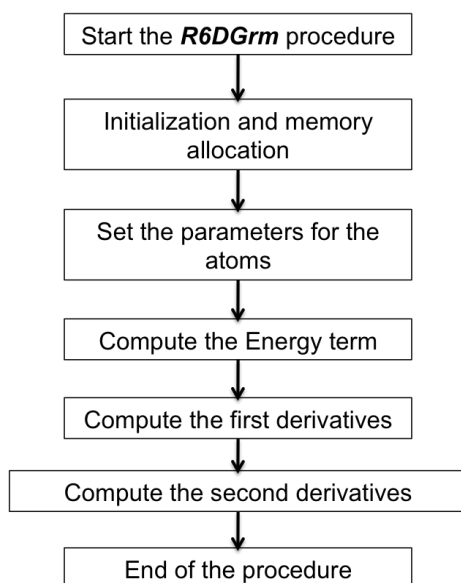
Start the ***R6DGrm*** procedure

Initialization and memory allocation

Set the parameters for the atoms

Compute the Energy term

Compute the first derivatives

Compute the second derivatives

End of the procedure